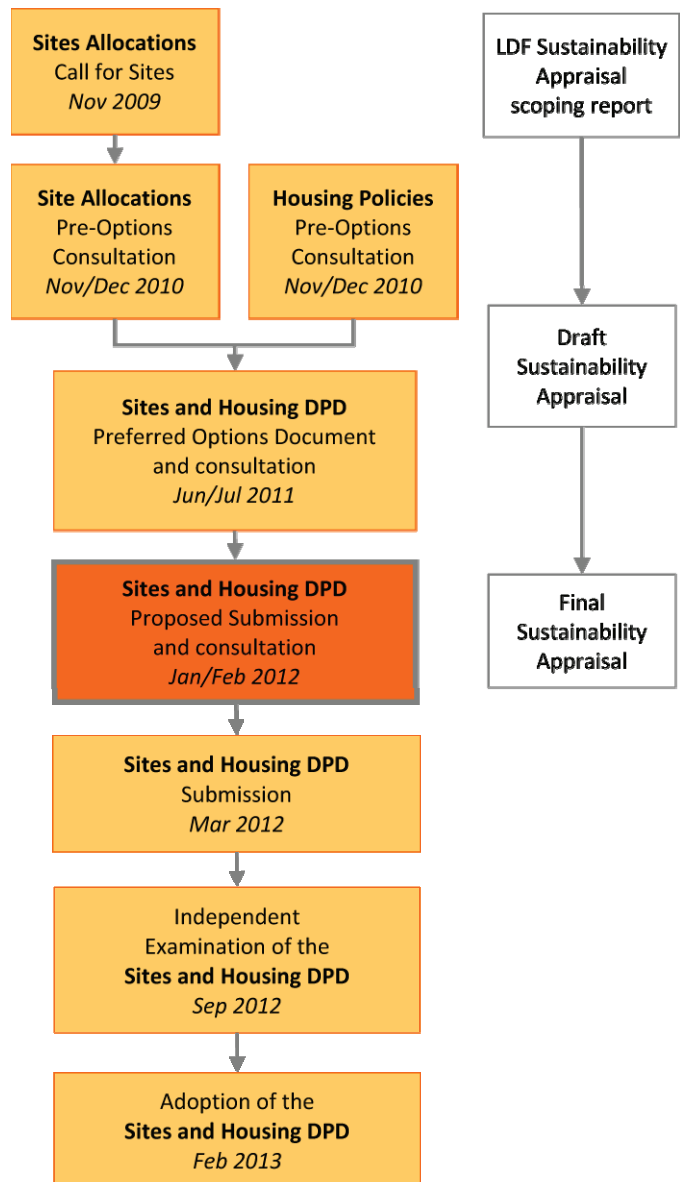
Sites Allocations
Call for Sites
Nov 2009

Site Allocations
Pre-Options
Consultation
Nov/Dec 2010

Housing Policies
Pre-Options
Consultation
Nov/Dec 2010

Sites and Housing DPD
Preferred Options Document and consultation
Jun/Jul 2011

Sites and Housing DPD
Proposed Submission and consultation
Jan/Feb 2012

Sites and Housing DPD
Submission
Mar 2012

Independent Examination of the
Sites and Housing DPD
Sep 2012

Adoption of the
Sites and Housing DPD
Feb 2013

LDF Sustainability Appraisal scoping report

Draft Sustainability Appraisal

Final Sustainability Appraisal